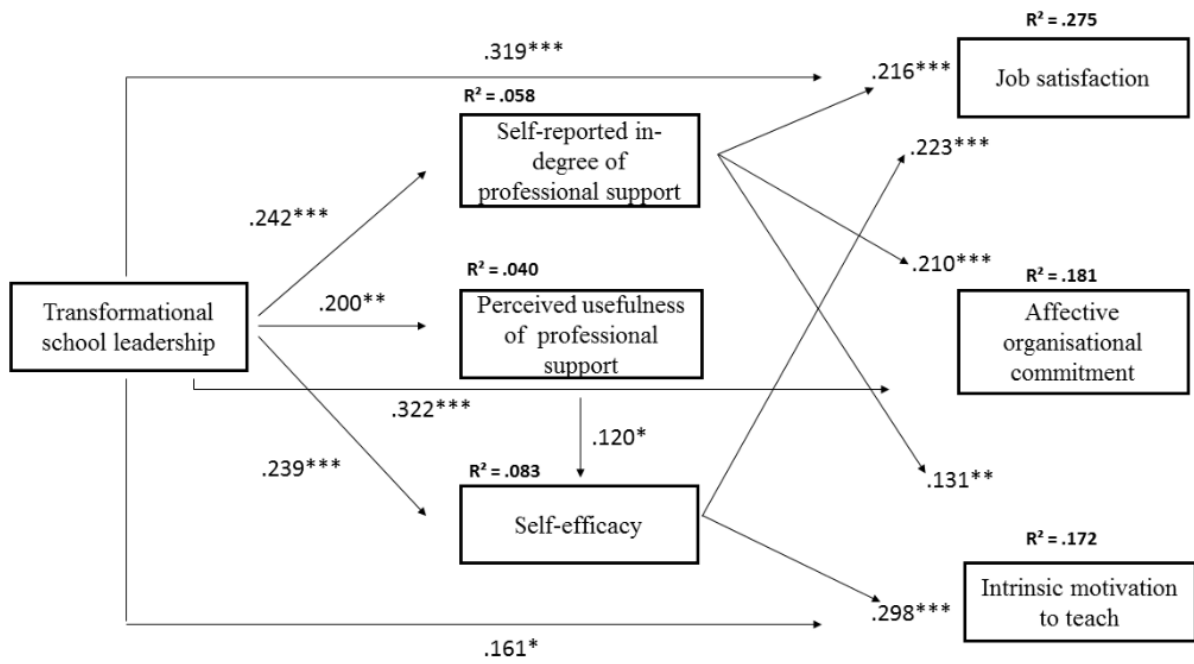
.319***

R² = .275

.216***

Job satisfaction

R² = .058

Self-reported in-degree of professional support

.223***

.242***

R² = .040

.210***

R² = .181

Transformational school leadership

.200**

Perceived usefulness of professional support

Affective organisational commitment

.322***

.120*

.239***

R² = .083

.131**

Self-efficacy

R² = .172

Intrinsic motivation to teach

.298***

.161*